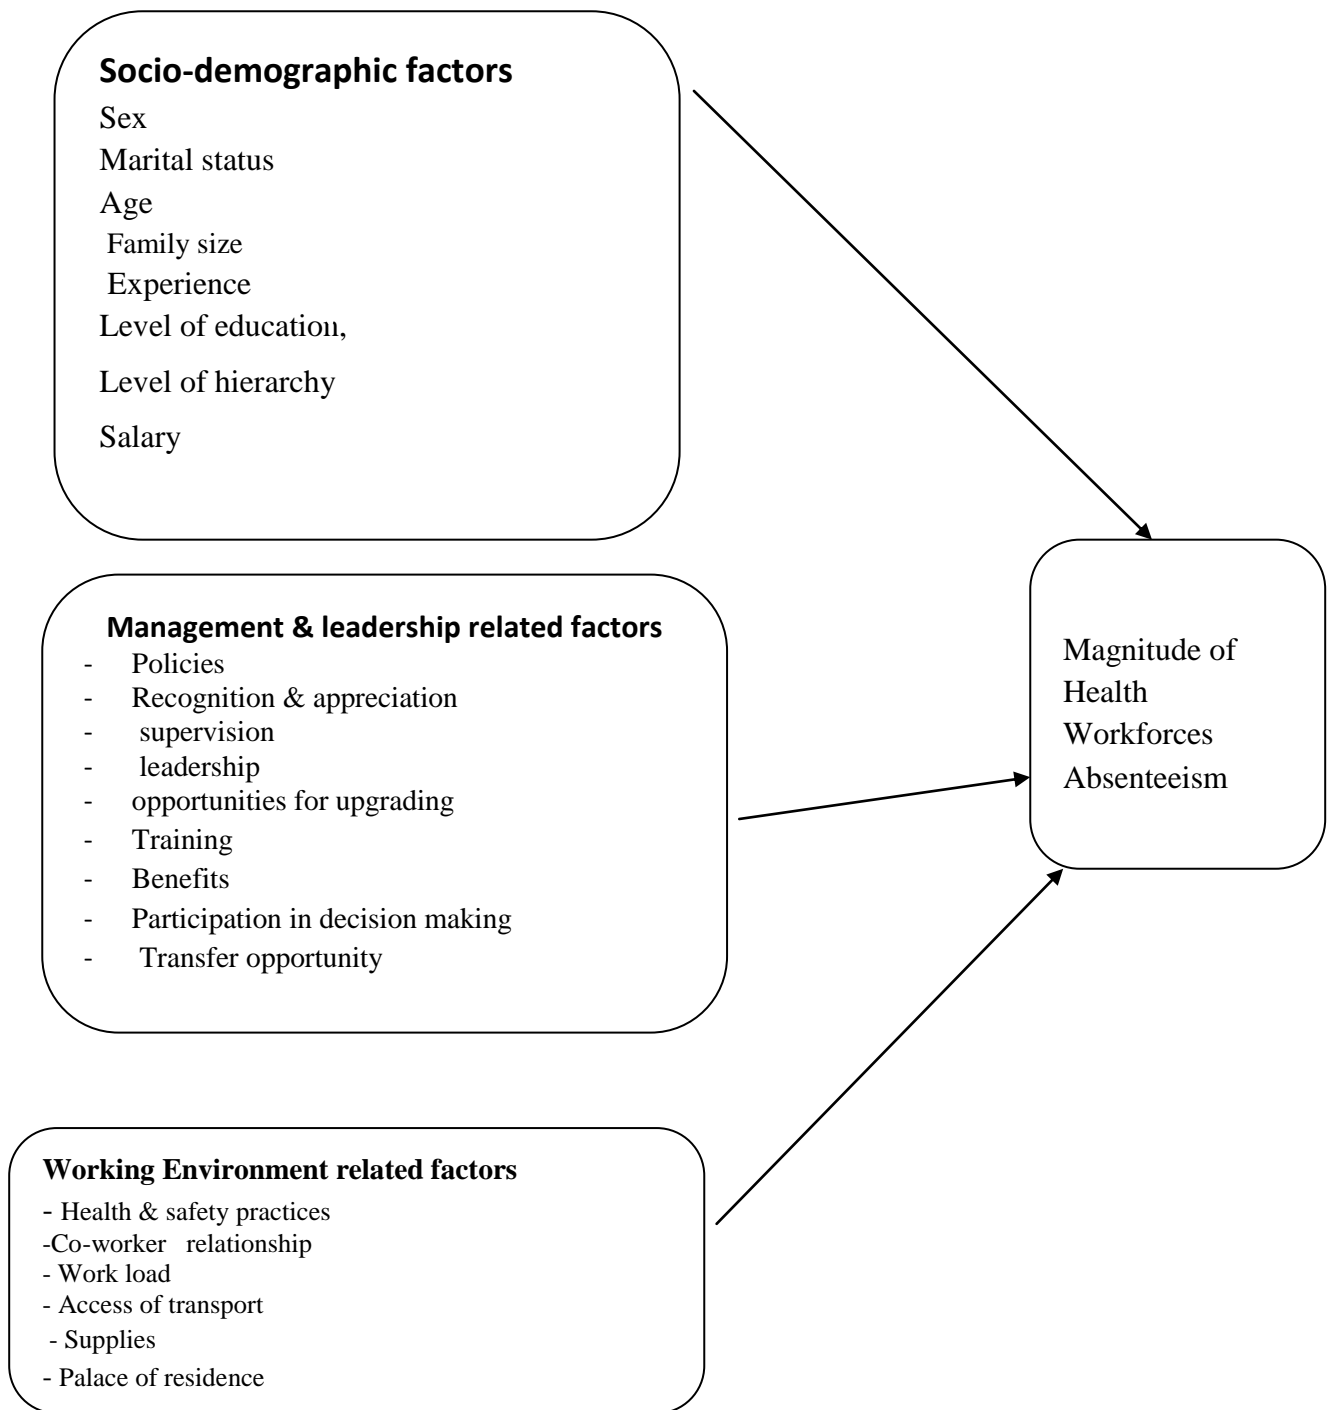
**Socio-demographic factors**
Sex
Marital status
Age
Family size
Experience
Level of education,
Level of hierarchy
Salary

Magnitude of Health Workforces Absenteeism

**Management & leadership related factors**
- Policies
- Recognition & appreciation
- supervision
- leadership
- opportunities for upgrading
- Training
- Benefits
- Participation in decision making
- Transfer opportunity

**Working Environment related factors**
- Health & safety practices
-Co-worker relationship
- Work load
- Access of transport
- Supplies
- Palace of residence